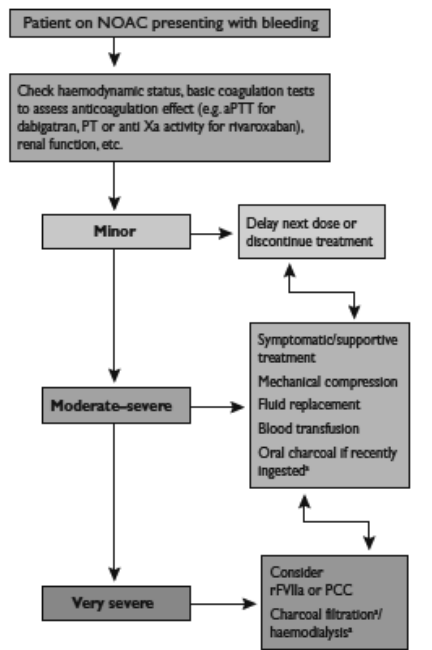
Patient on NOAC presenting with bleeding

Check haemodynamic status, basic coagulation tests to assess anticoagulation effect (e.g. aPTT for dabigatran, PT or anti Xa activity for rivaroxaban), renal function, etc.

Minor

Delay next dose or discontinue treatment

Symptomatic/supportive treatment

Mechanical compression

Fluid replacement

Blood transfusion

Oral charcoal if recently ingested*

Moderate–severe

Consider rFVIIa or PCC

Charcoal filtration*/ haemodialysis*

Very severe